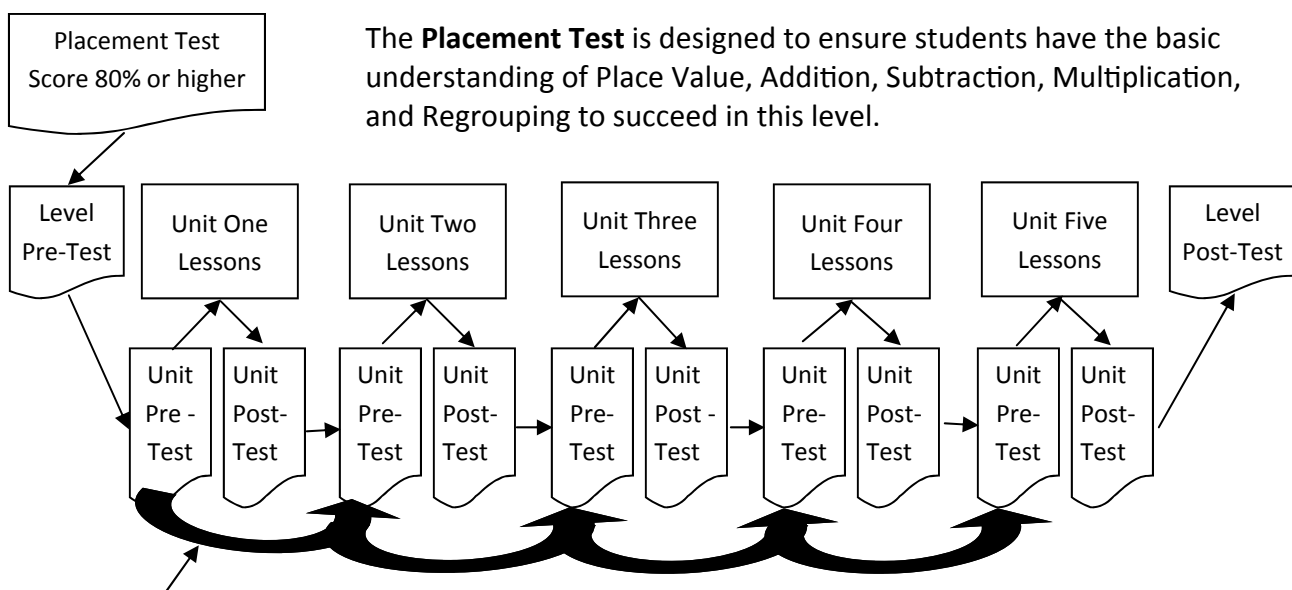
Placement Test Score 80% or higher

The **Placement Test** is designed to ensure students have the basic understanding of Place Value, Addition, Subtraction, Multiplication, and Regrouping to succeed in this level.

Level Pre-Test

Unit One Lessons

Unit Two Lessons

Unit Three Lessons

Unit Four Lessons

Unit Five Lessons

Level Post-Test

Unit Pre - Test

Unit Post-Test

Unit Pre-Test

Unit Post-Test

Unit Pre-Test

Unit Post - Test

Unit Pre-Test

Unit Post-Test

Unit Pre-Test

Unit Post-Test